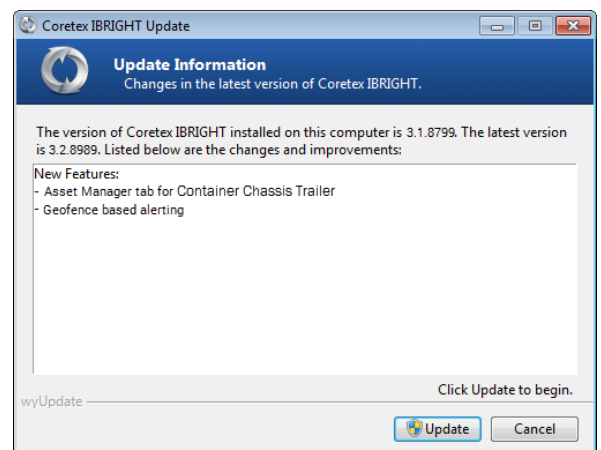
Coretex IBRIGHT Update

Update Information
Changes in the latest version of Coretex IBRIGHT.

The version of Coretex IBRIGHT installed on this computer is 3.1.8799. The latest version is 3.2.8989. Listed below are the changes and improvements:

New Features:
- Asset Manager tab for Container Chassis Trailer
- Geofence based alerting

Click Update to begin.

wyUpdate

Update
Cancel